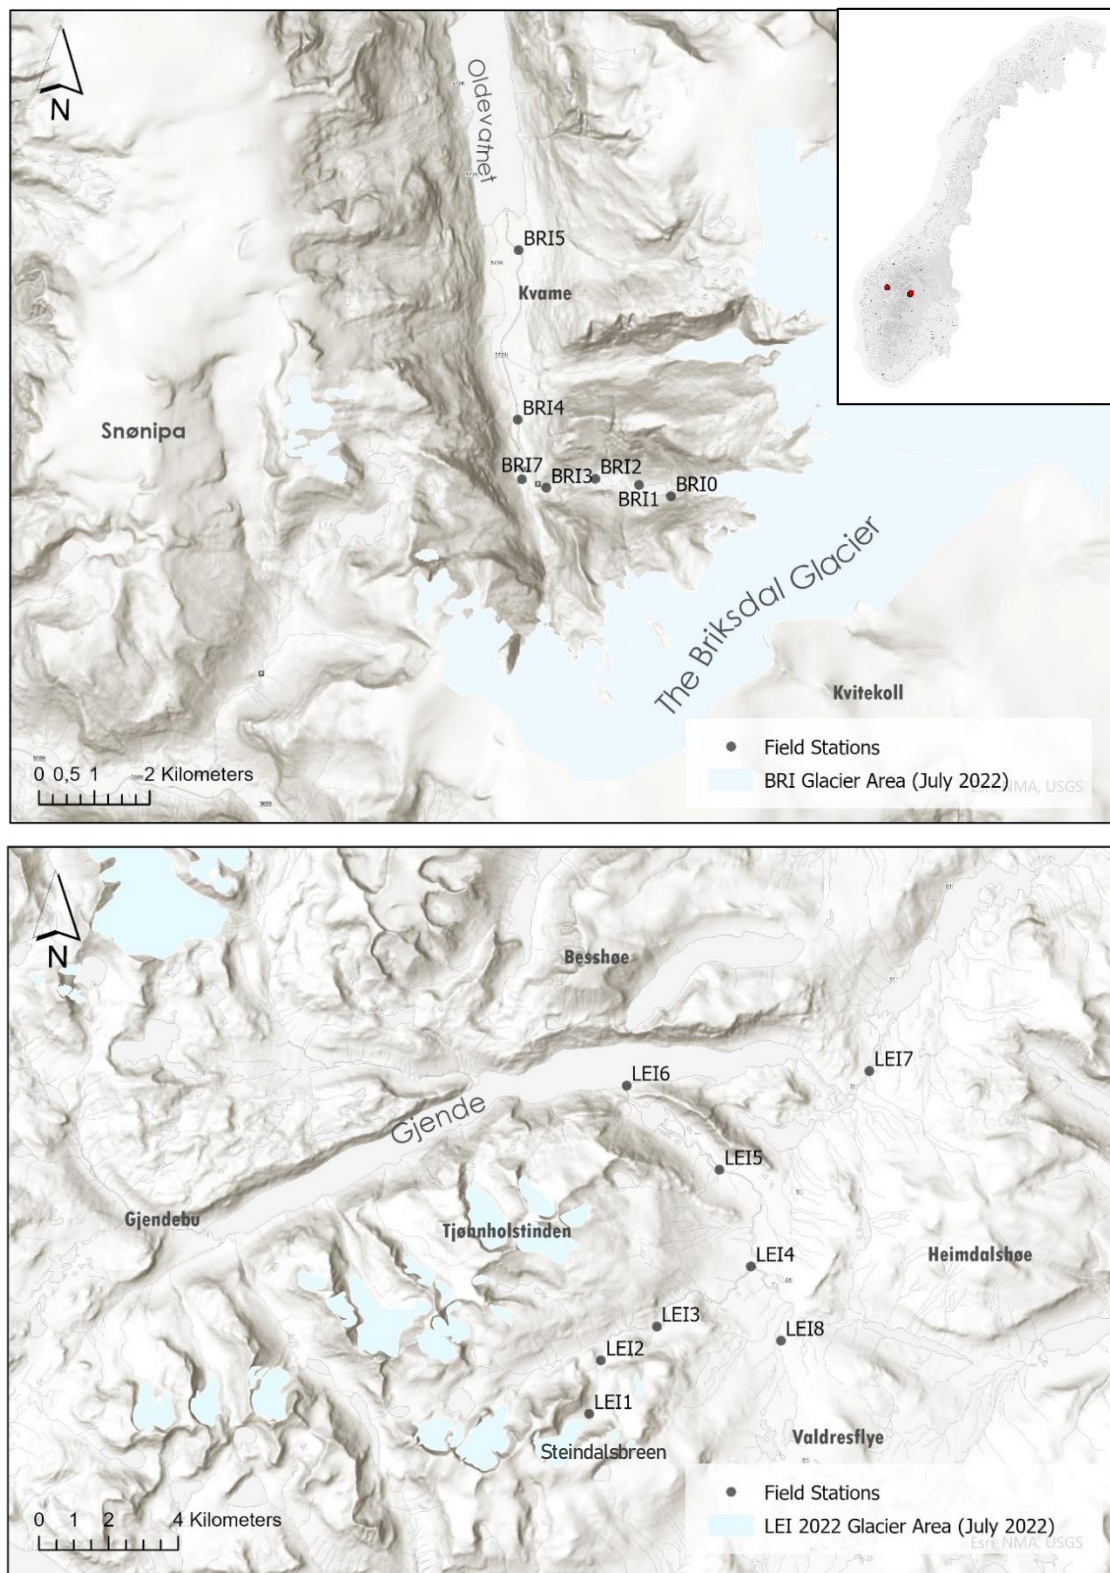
N

Oldevatnet

BRI5

Kvame

Snønipa

BRI4

BRI7 BRI3 BRI2 BRI1 BRI0

The Briksdal Glacier

Kvitekoll

0 0,5 1 2 Kilometers

Field Stations

BRI Glacier Area (July 2022)

NMA, USGS

N

Besshøe

LEI7

LEI6

Gjende

LEI5

Gjendebu

Tjønnholstinden

LEI4

Heimdalshøe

LEI3

LEI8

LEI2

LEI1

Steindalsbreen

Valdresflye

0 1 2 4 Kilometers

Field Stations

LEI 2022 Glacier Area (July 2022)

Esri, NMA, USGS